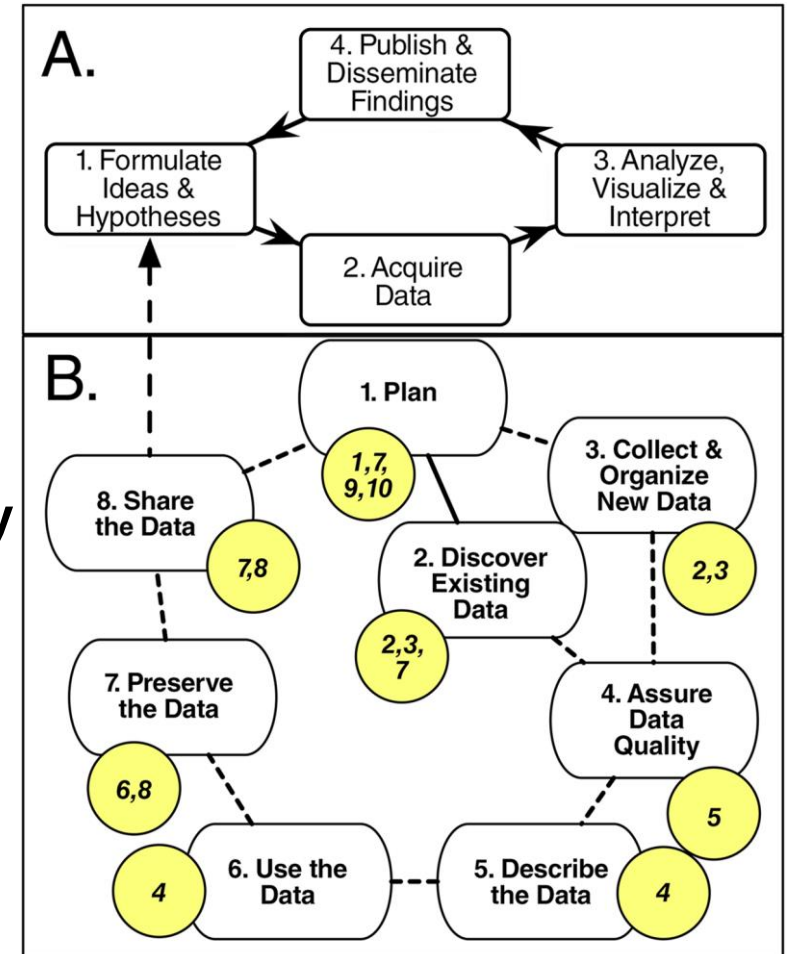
A.

4. Publish & Disseminate Findings

1. Formulate Ideas & Hypotheses

3. Analyze, Visualize & Interpret

2. Acquire Data

B.

1. Plan

1,7, 9,10

3. Collect & Organize New Data

8. Share the Data

7,8

2. Discover Existing Data

2,3

2,3, 7

7. Preserve the Data

4. Assure Data Quality

6,8

5

6. Use the Data

4

5. Describe the Data

4